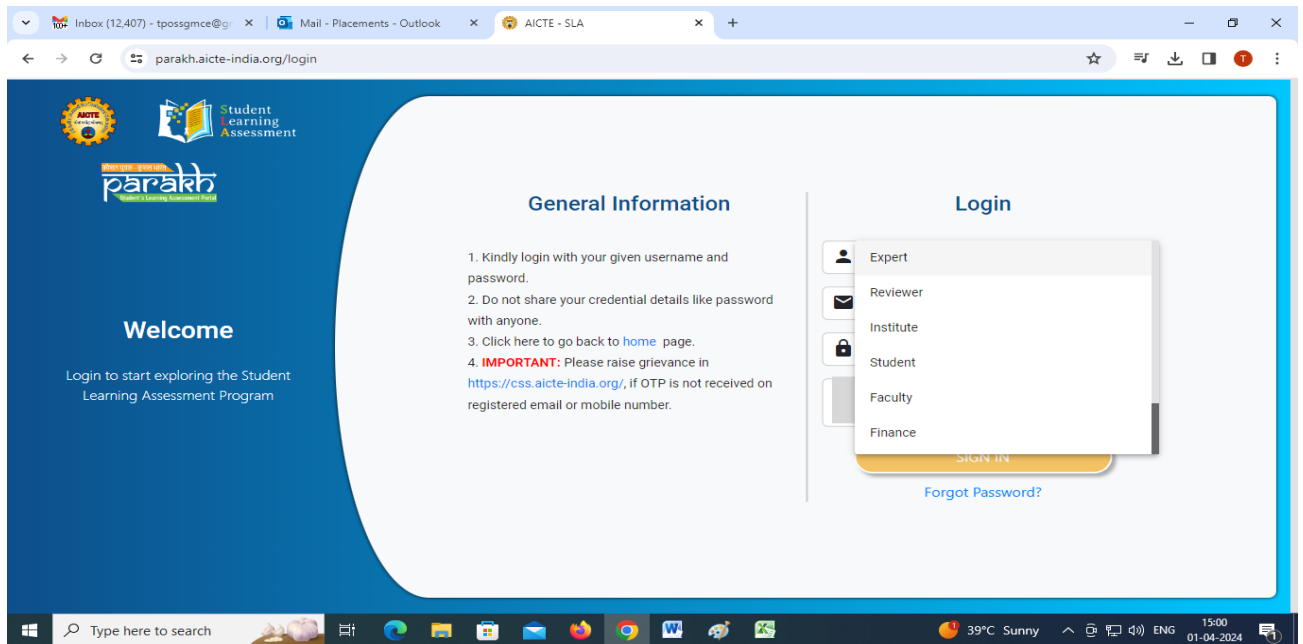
Inbox (12,407) - tpossgmce@g
Mail - Placements - Outlook
AICTE - SLA
parakh.aicte-india.org/login

AICTE
Student Learning Assessment
parakh
Student's Learning Assessment Portal

Welcome

Login to start exploring the Student Learning Assessment Program

General Information

1. Kindly login with your given username and password.
2. Do not share your credential details like password with anyone.
3. Click here to go back to home page.
4. IMPORTANT: Please raise grievance in https://css.aicte-india.org/, if OTP is not received on registered email or mobile number.

Login

Expert
Reviewer
Institute
Student
Faculty
Finance

SIGN IN
Forgot Password?

Type here to search
39°C Sunny
ENG
15:00
01-04-2024